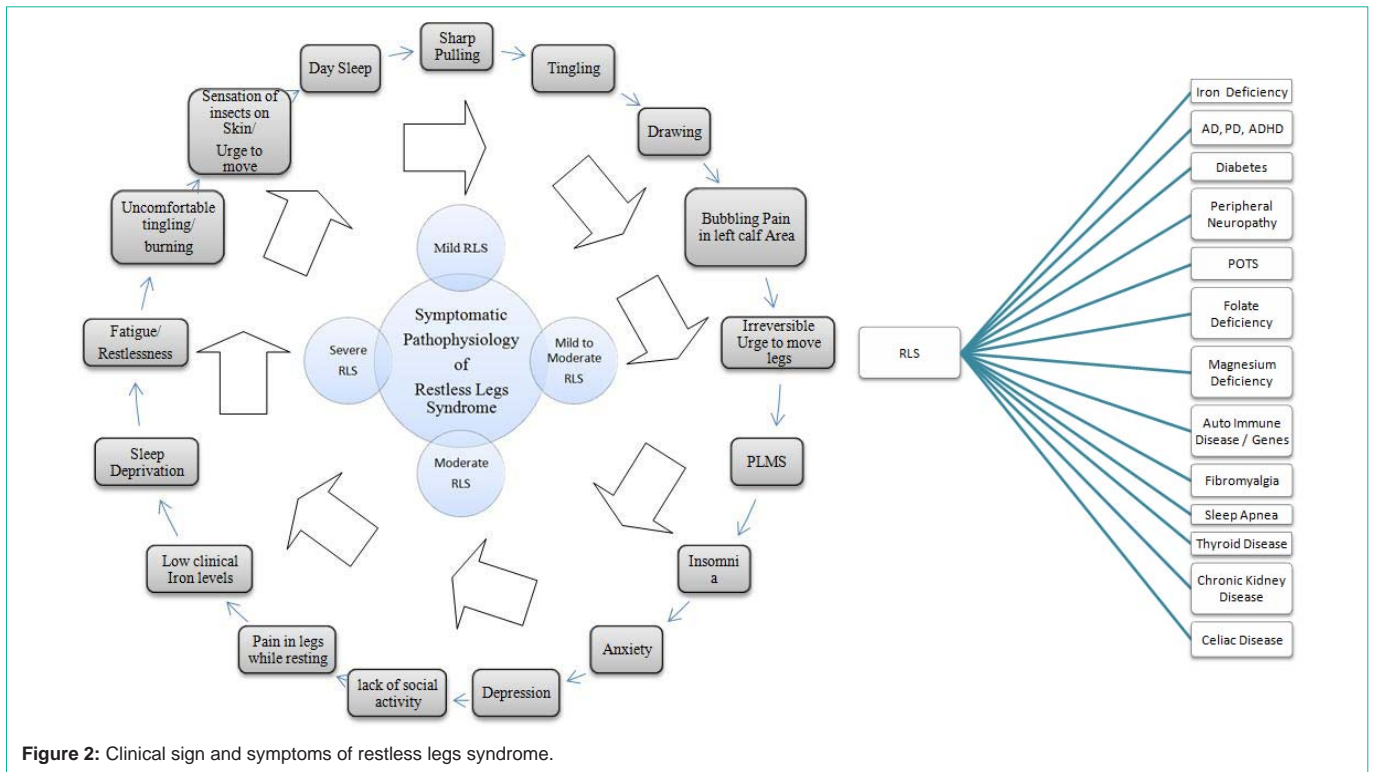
Day Sleep

Sharp Pulling

Tingling

Drawing

Bubbling Pain in left calf Area

Irreversible Urge to move legs

PLMS

Insomni a

Anxiety

Depression

lack of social activity

Pain in legs while resting

Low clinical Iron levels

Sleep Deprivation

Fatigue/ Restlessness

Uncomfortable tingling/ burning

Sensation of insects on Skin/ Urge to move

Mild RLS

Severe RLS

Symptomatic Pathophysiology of Restless Legs Syndrome

Mild to Moderate RLS

Moderate RLS

RLS

Iron Deficiency

AD, PD, ADHD

Diabetes

Peripheral Neuropathy

POTS

Folate Deficiency

Magnesium Deficiency

Auto Immune Disease / Genes

Fibromyalgia

Sleep Apnea

Thyroid Disease

Chronic Kidney Disease

Celiac Disease

**Figure 2:** Clinical sign and symptoms of restless legs syndrome.